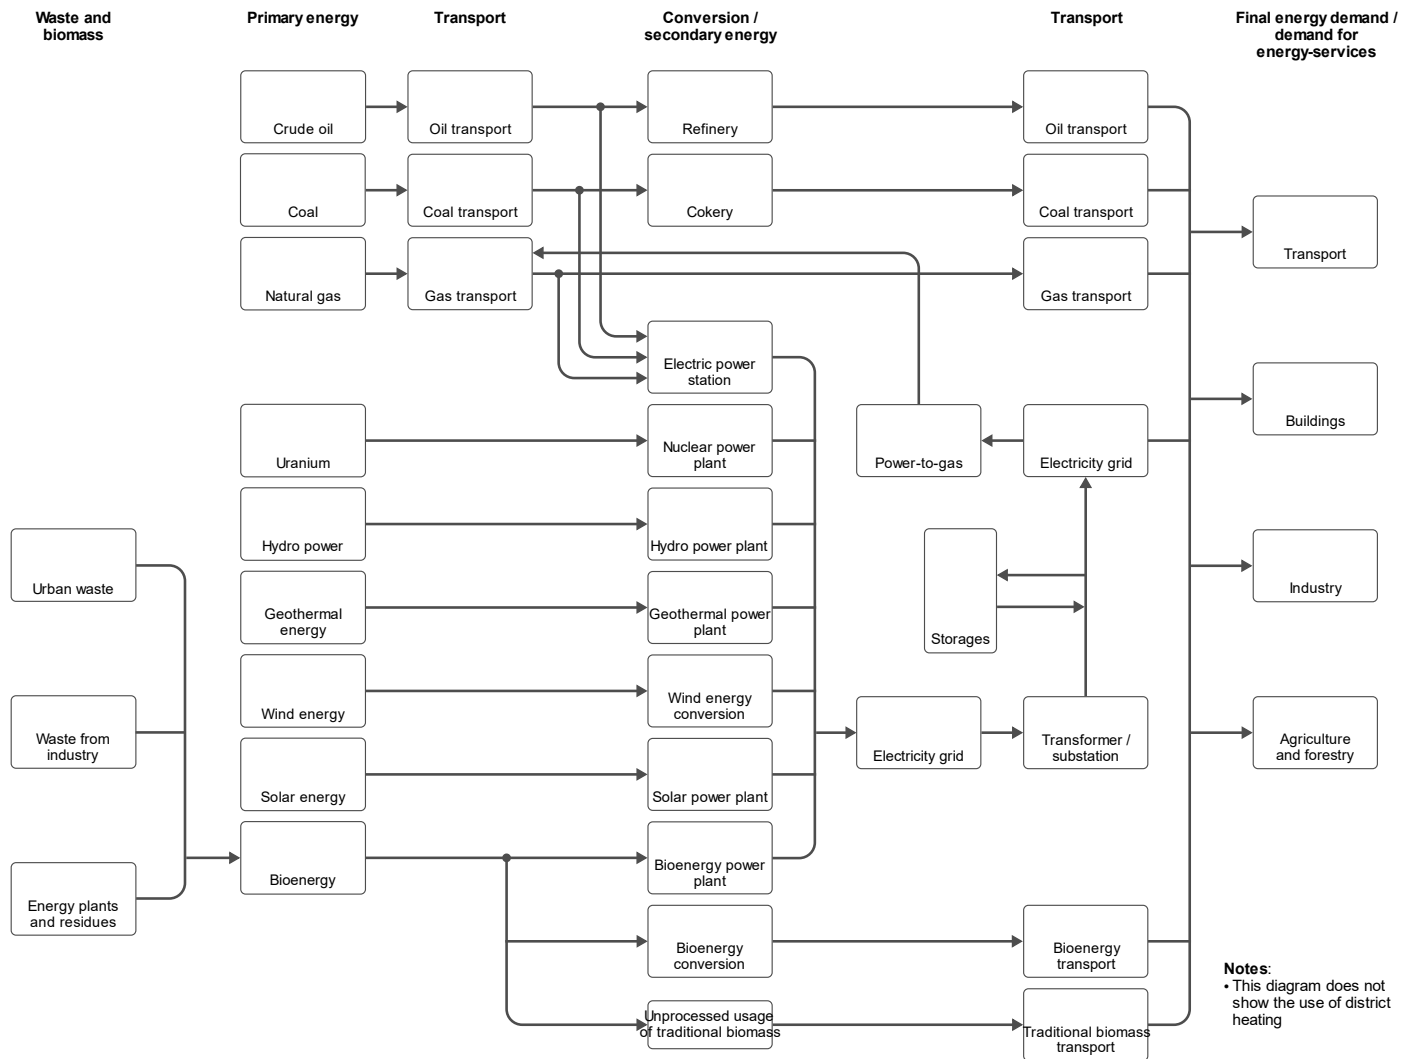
Waste and biomass

Primary energy

Transport

Conversion / secondary energy

Transport

Final energy demand / demand for energy-services

Crude oil

Oil transport

Refinery

Oil transport

Coal

Coal transport

Cokery

Coal transport

Transport

Natural gas

Gas transport

Gas transport

Electric power station

Uranium

Nuclear power plant

Power-to-gas

Electricity grid

Buildings

Hydro power

Hydro power plant

Urban waste

Geothermal energy

Geothermal power plant

Storages

Industry

Wind energy

Wind energy conversion

Waste from industry

Electricity grid

Transformer / substation

Agriculture and forestry

Solar energy

Solar power plant

Bioenergy

Bioenergy power plant

Energy plants and residues

Bioenergy conversion

Bioenergy transport

Unprocessed usage of traditional biomass

Traditional biomass transport

Notes:
• This diagram does not show the use of district heating